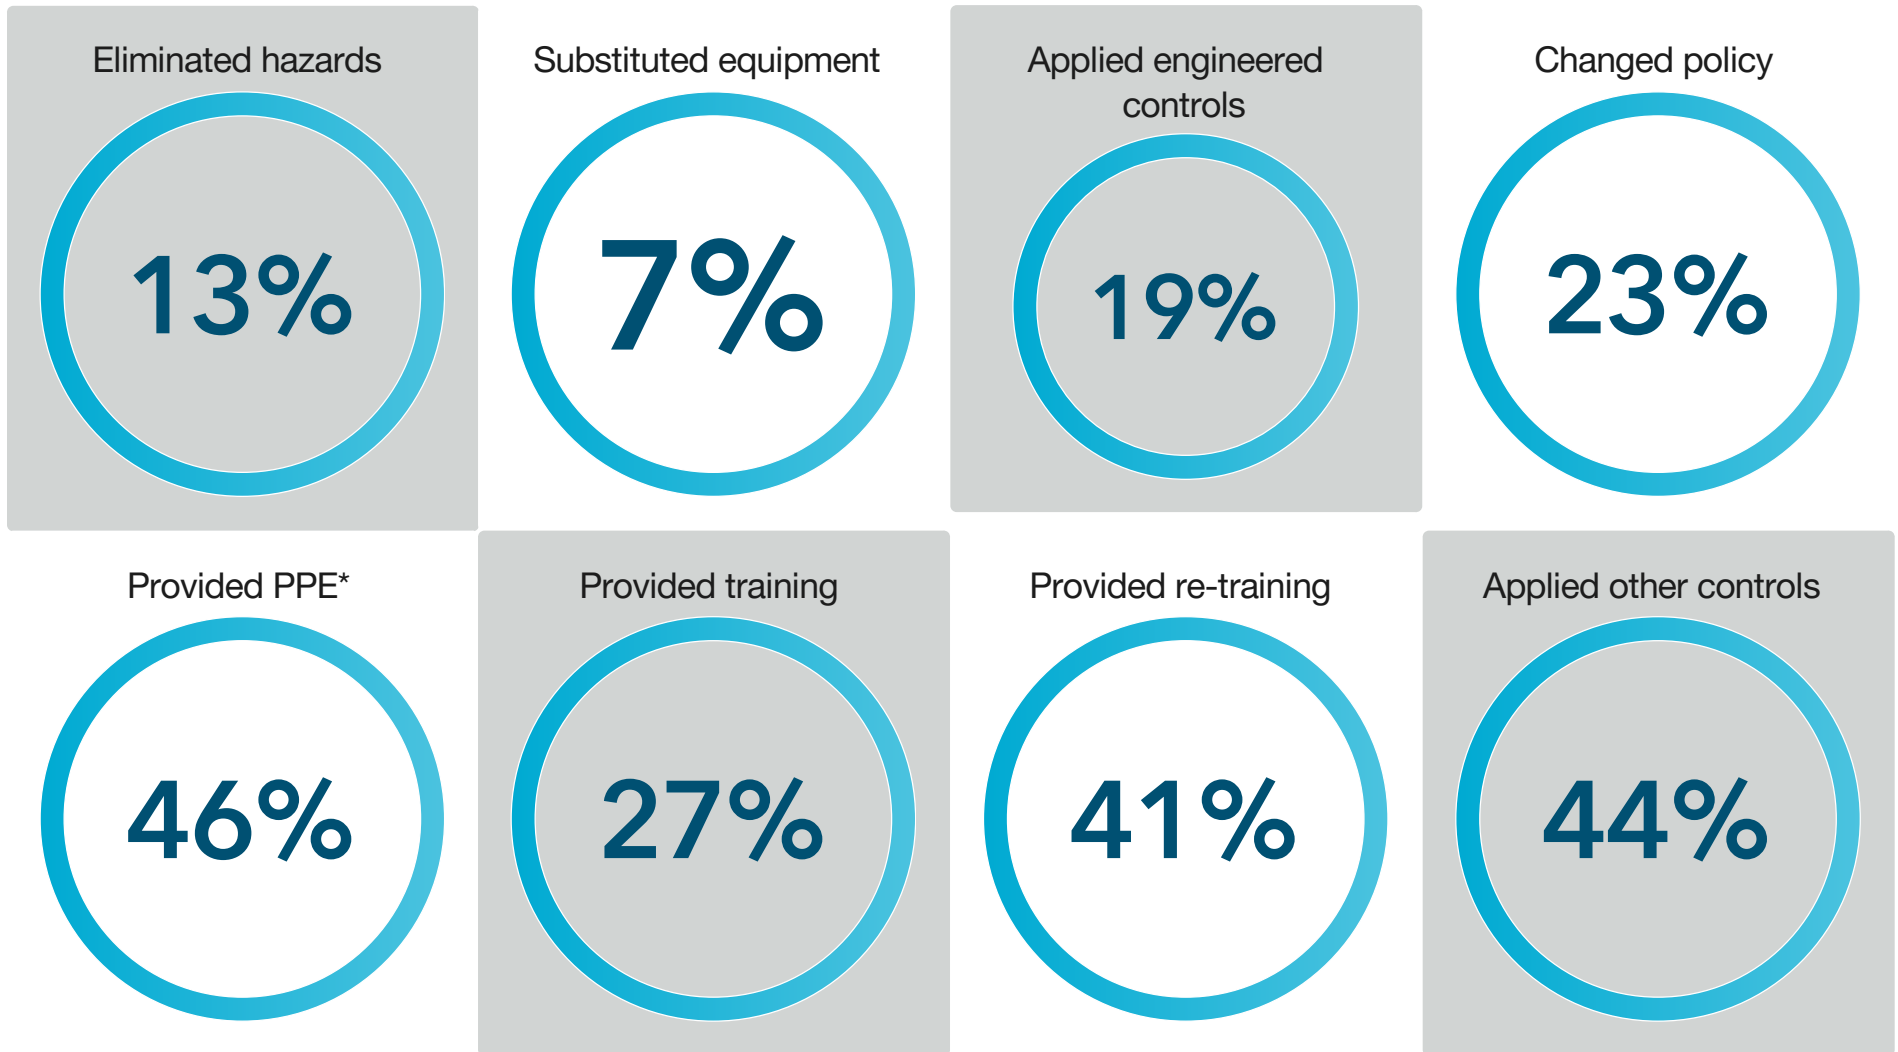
Eliminated hazards

13%

Substituted equipment

7%

Applied engineered controls

19%

Changed policy

23%

Provided PPE*

46%

Provided training

27%

Provided re-training

41%

Applied other controls

44%